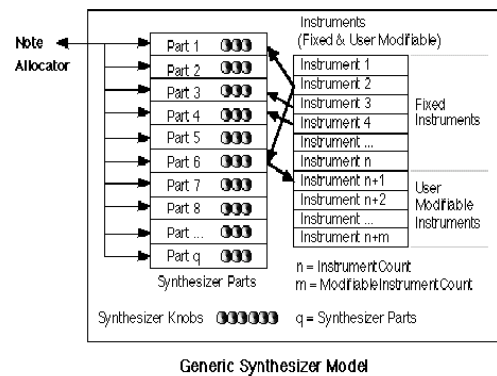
Note Allocator

Part 1
Part 2
Part 3
Part 4
Part 5
Part 6
Part 7
Part 8
Part ...
Part q
Synthesizer Parts

Instruments (Fixed & User Modifiable)

Instrument 1
Instrument 2
Instrument 3
Instrument 4
Instrument ...
Instrument n
Instrument n+1
Instrument n+2
Instrument ...
Instrument n+m

Fixed Instruments

User Modifiable Instruments

n = InstrumentCount
m = ModifiableInstrumentCount

Synthesizer Knobs

q = Synthesizer Parts

Generic Synthesizer Model